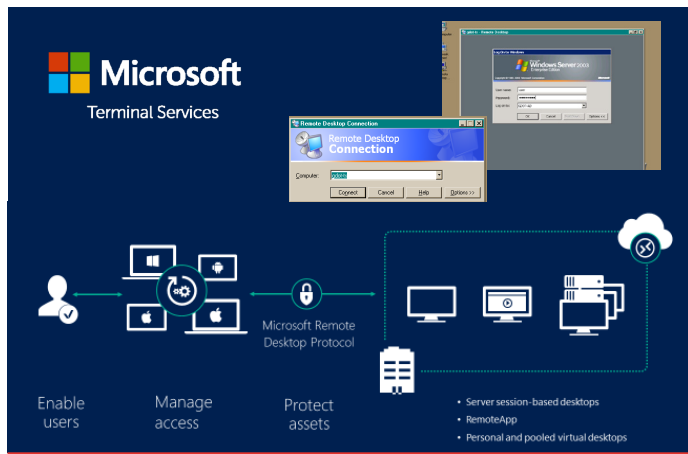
Microsoft
Terminal Services

Log On to Windows
Windows Server 2003
User name:
Password:
Log on to:
OK Cancel Shut Down... Options <<

Remote Desktop Connection
Remote Desktop
Connection
Computer:
Connect Cancel Help Options >>

Microsoft Remote Desktop Protocol

Enable users

Manage access

Protect assets

• Server session-based desktops
• RemoteApp
• Personal and pooled virtual desktops